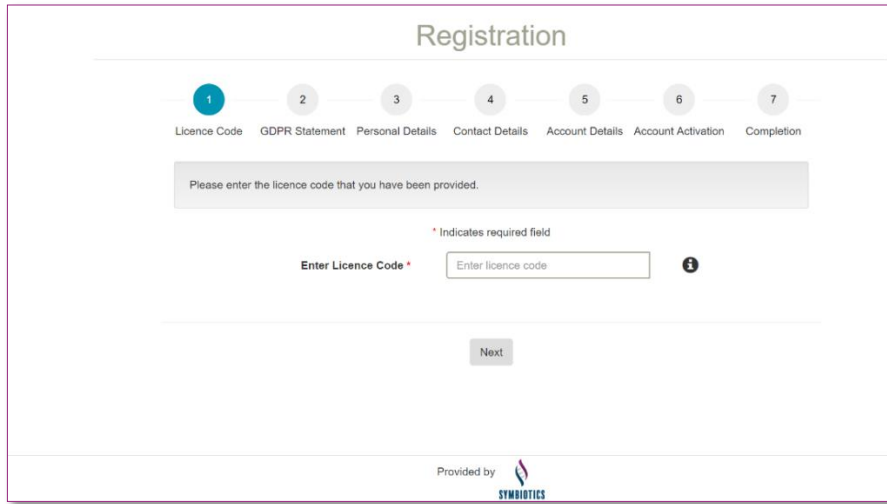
Registration

1
Licence Code

2
GDPR Statement

3
Personal Details

4
Contact Details

5
Account Details

6
Account Activation

7
Completion

Please enter the licence code that you have been provided.

* Indicates required field

Enter Licence Code * Enter licence code

Next

Provided by SYMBIOTICS